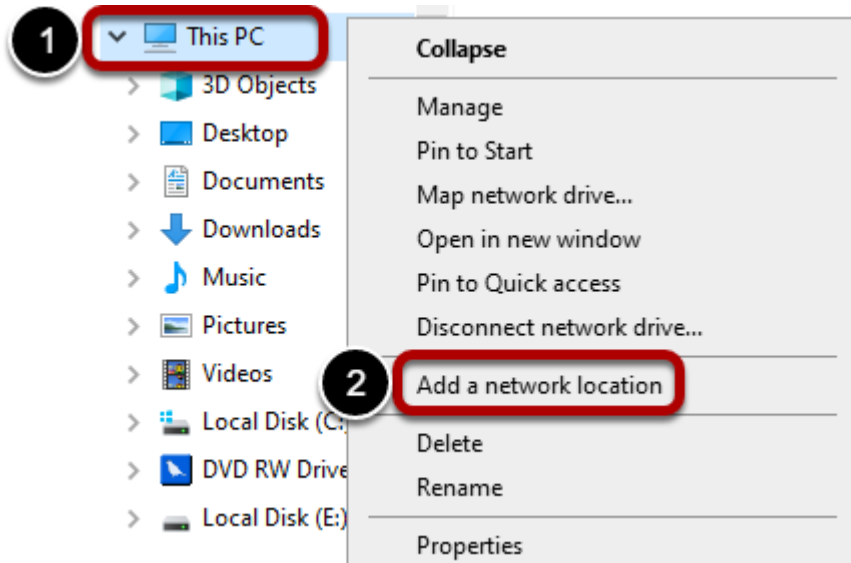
1 This PC
3D Objects
Desktop
Documents
Downloads
Music
Pictures
Videos
Local Disk (C:)
DVD RW Drive
Local Disk (E:)

Collapse
Manage
Pin to Start
Map network drive...
Open in new window
Pin to Quick access
Disconnect network drive...
2 Add a network location
Delete
Rename
Properties